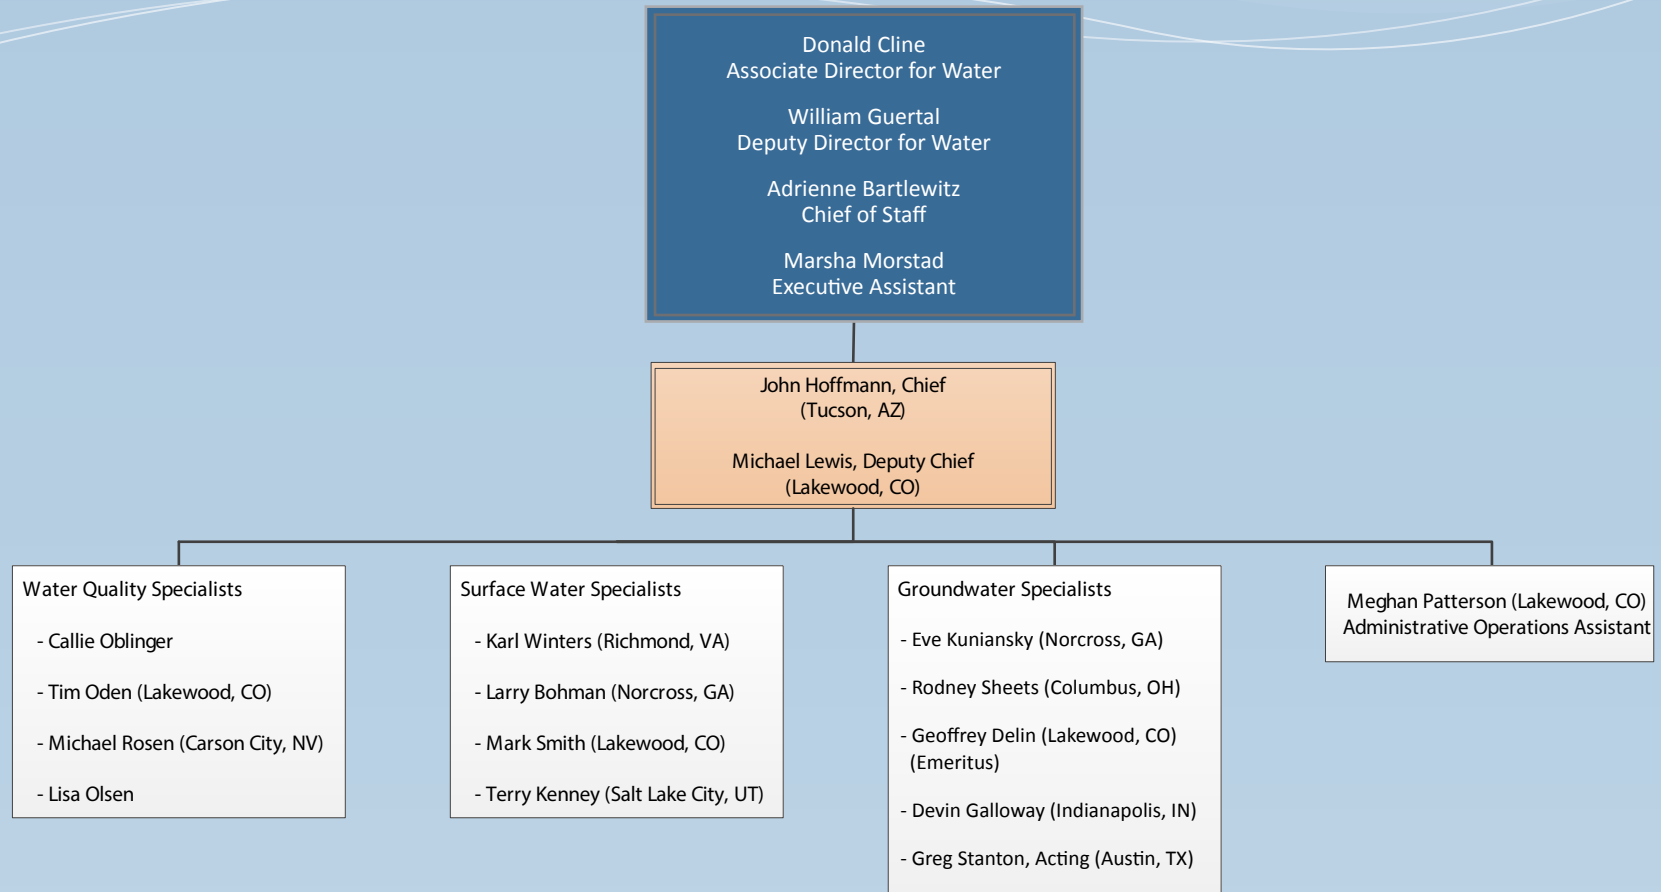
Donald Cline
Associate Director for Water

William Guertal
Deputy Director for Water

Adrienne Bartlewitz
Chief of Staff

Marsha Morstad
Executive Assistant

John Hoffmann, Chief
(Tucson, AZ)

Michael Lewis, Deputy Chief
(Lakewood, CO)

Water Quality Specialists

- Callie Oblinger

- Tim Oden (Lakewood, CO)

- Michael Rosen (Carson City, NV)

- Lisa Olsen

Surface Water Specialists

- Karl Winters (Richmond, VA)

- Larry Bohman (Norcross, GA)

- Mark Smith (Lakewood, CO)

- Terry Kenney (Salt Lake City, UT)

Groundwater Specialists

- Eve Kuniansky (Norcross, GA)

- Rodney Sheets (Columbus, OH)

- Geoffrey Delin (Lakewood, CO) (Emeritus)

- Devin Galloway (Indianapolis, IN)

- Greg Stanton, Acting (Austin, TX)

Meghan Patterson (Lakewood, CO)
Administrative Operations Assistant